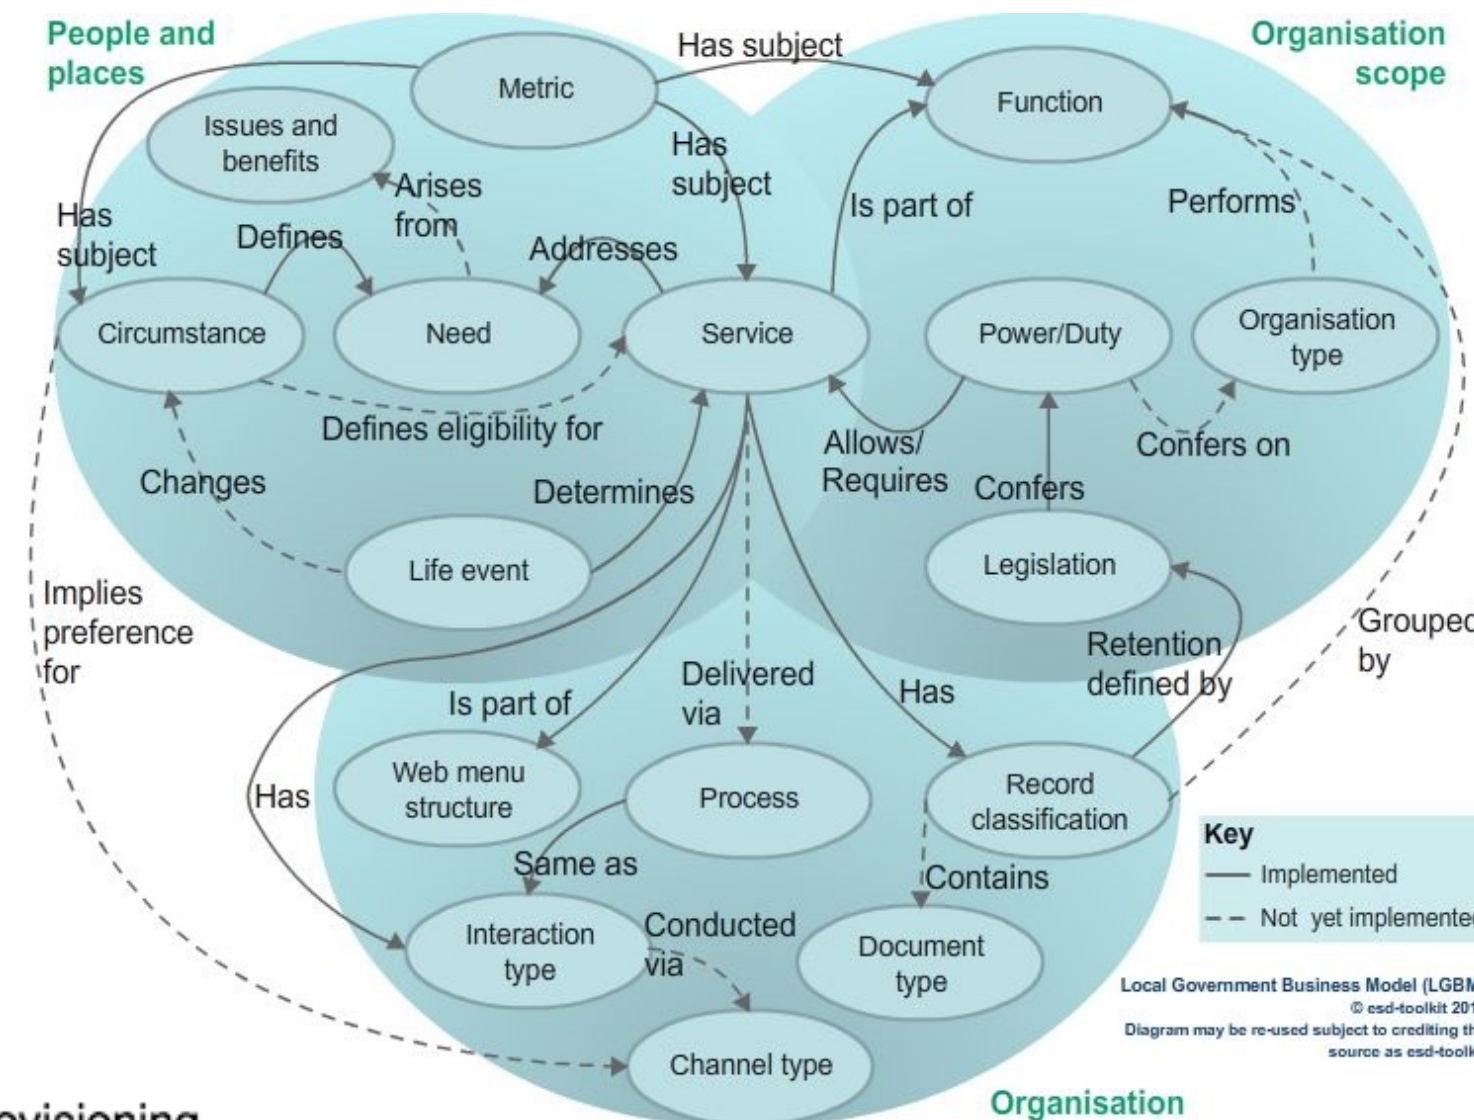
People and places

Organisation scope

Has subject

Metric

Function

Issues and benefits

Has subject

Arises from

Is part of

Performs

Has subject

Defines

Addresses

Circumstance

Need

Service

Power/Duty

Organisation type

Defines eligibility for

Allows/ Requires

Confers on

Changes

Determines

Confers

Life event

Legislation

Implies preference for

Retention defined by

Grouped by

Delivered via

Is part of

Has

Web menu structure

Process

Has

Record classification

Same as

Contains

Key

Implemented

Not yet implemente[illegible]

Interaction type

Conducted via

Document type

Local Government Business Model (LGBM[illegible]

© esd-toolkit 201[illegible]

Diagram may be re-used subject to crediting th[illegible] source as esd-toolk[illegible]

Channel type

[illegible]visioning

Organisation